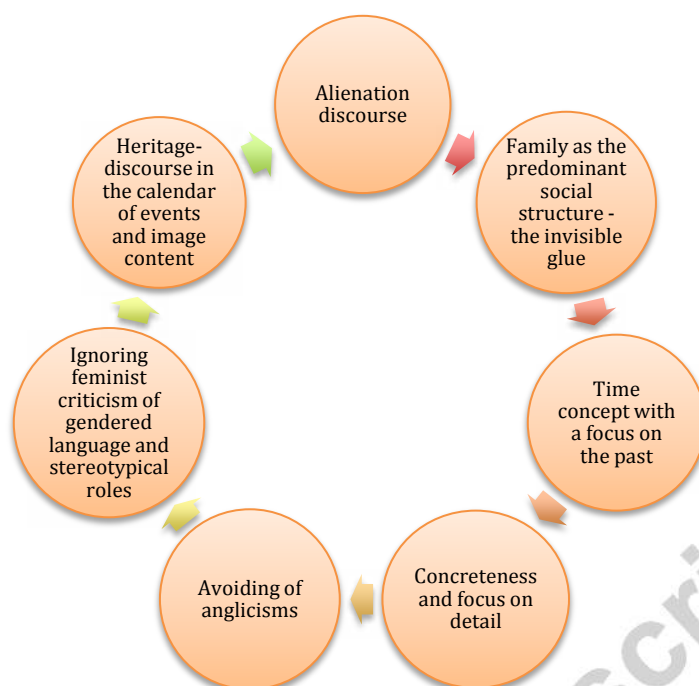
Alienation discourse

Family as the predominant social structure - the invisible glue

Time concept with a focus on the past

Concreteness and focus on detail

Avoiding of anglicisms

Ignoring feminist criticism of gendered language and stereotypical roles

Heritage-discourse in the calendar of events and image content